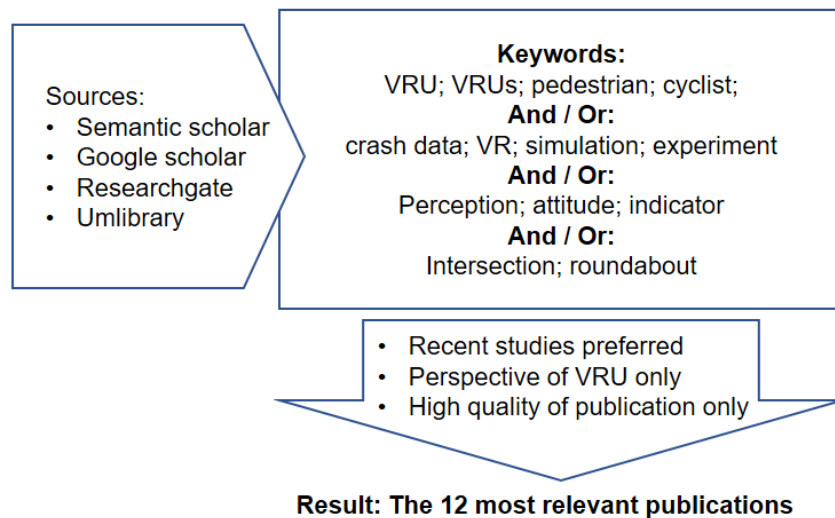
Sources:
- Semantic scholar
- Google scholar
- Researchgate
- Umlibrary

**Keywords:**
VRU; VRUs; pedestrian; cyclist;
**And / Or:**
crash data; VR; simulation; experiment
**And / Or:**
Perception; attitude; indicator
**And / Or:**
Intersection; roundabout

- Recent studies preferred
- Perspective of VRU only
- High quality of publication only

**Result: The 12 most relevant publications**